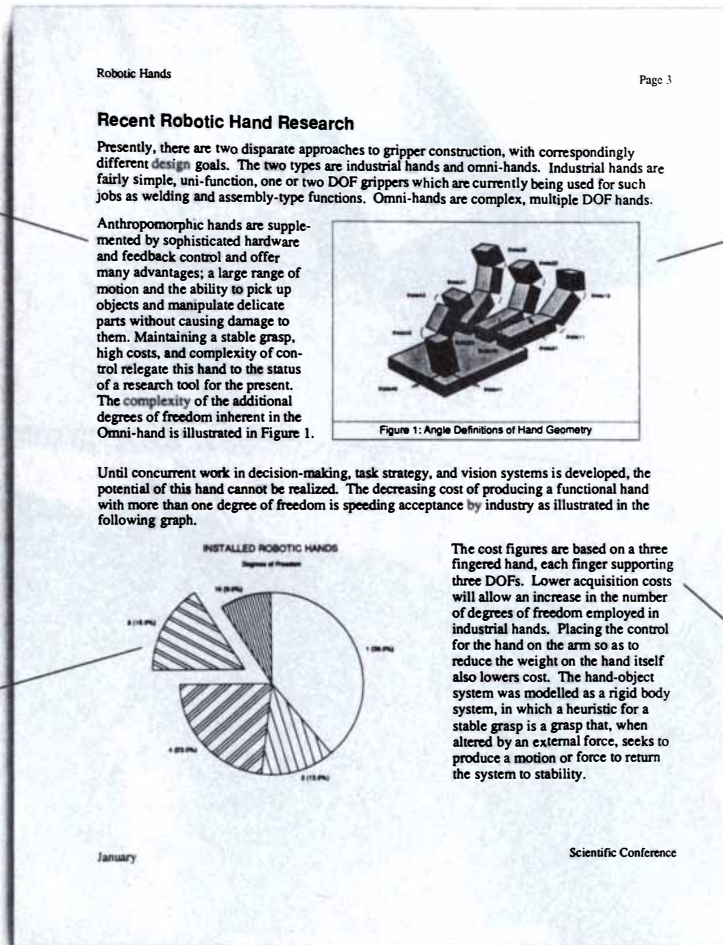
Robotic Hands

Page 3

Recent Robotic Hand Research

Presently, there are two disparate approaches to gripper construction, with correspondingly different design goals. The two types are industrial hands and omni-hands. Industrial hands are fairly simple, uni-function, one or two DOF grippers which are currently being used for such jobs as welding and assembly-type functions. Omni-hands are complex, multiple DOF hands.

Anthropomorphic hands are supplemented by sophisticated hardware and feedback control and offer many advantages; a large range of motion and the ability to pick up objects and manipulate delicate parts without causing damage to them. Maintaining a stable grasp, high costs, and complexity of control relegate this hand to the status of a research tool for the present. The complexity of the additional degrees of freedom inherent in the Omni-hand is illustrated in Figure 1.

Figure 1: Angle Definitions of Hand Geometry

Until concurrent work in decision-making, task strategy, and vision systems is developed, the potential of this hand cannot be realized. The decreasing cost of producing a functional hand with more than one degree of freedom is speeding acceptance by industry as illustrated in the following graph.

INSTALLED ROBOTIC HANDS

Degrees of Freedom

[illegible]

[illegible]

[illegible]

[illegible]

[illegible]

The cost figures are based on a three fingered hand, each finger supporting three DOFs. Lower acquisition costs will allow an increase in the number of degrees of freedom employed in industrial hands. Placing the control for the hand on the arm so as to reduce the weight on the hand itself also lowers cost. The hand-object system was modelled as a rigid body system, in which a heuristic for a stable grasp is a grasp that, when altered by an external force, seeks to produce a motion or force to return the system to stability.

January

Scientific Conference